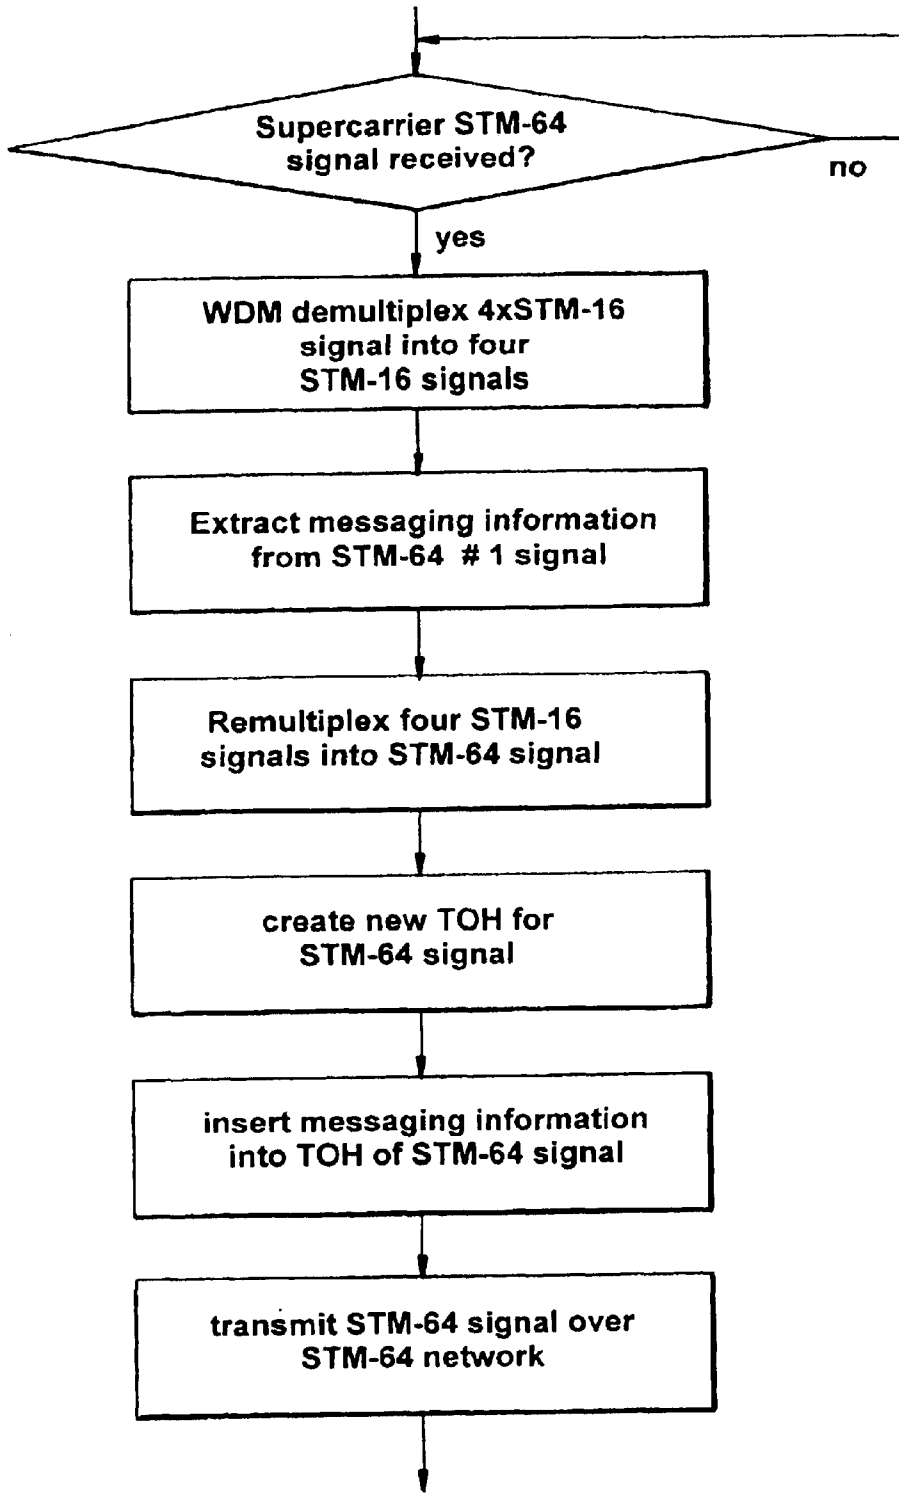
Supercarrier STM-64 signal received?

no

yes

WDM demultiplex 4xSTM-16 signal into four STM-16 signals

Extract messaging information from STM-64 # 1 signal

Remultiplex four STM-16 signals into STM-64 signal

create new TOH for STM-64 signal

insert messaging information into TOH of STM-64 signal

transmit STM-64 signal over STM-64 network